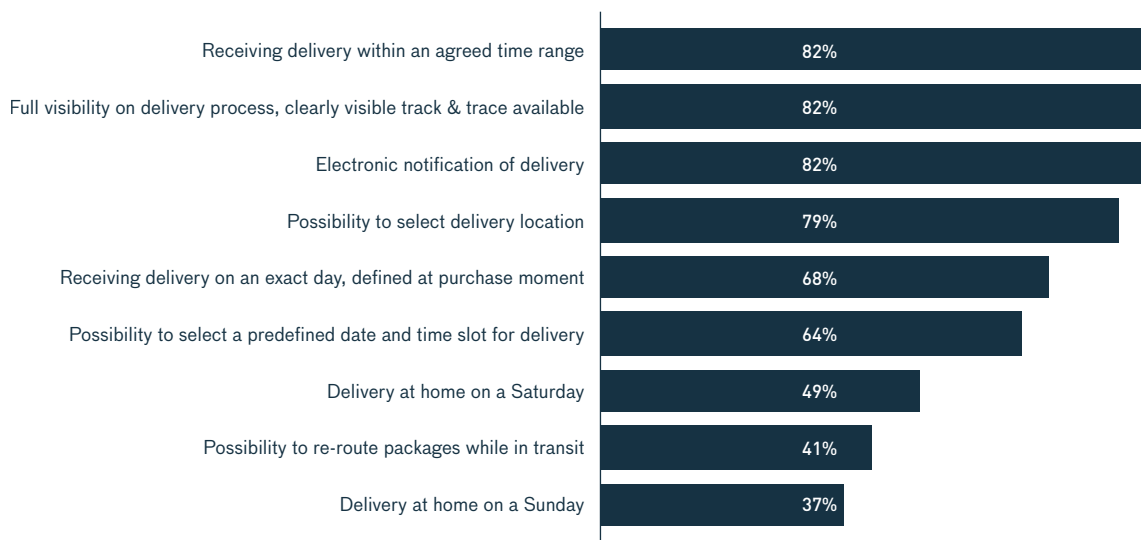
| | |
|---|---|
| Receiving delivery within an agreed time range | 82% |
| Full visibility on delivery process, clearly visible track & trace available | 82% |
| Electronic notification of delivery | 82% |
| Possibility to select delivery location | 79% |
| Receiving delivery on an exact day, defined at purchase moment | 68% |
| Possibility to select a predefined date and time slot for delivery | 64% |
| Delivery at home on a Saturday | 49% |
| Possibility to re-route packages while in transit | 41% |
| Delivery at home on a Sunday | 37% |